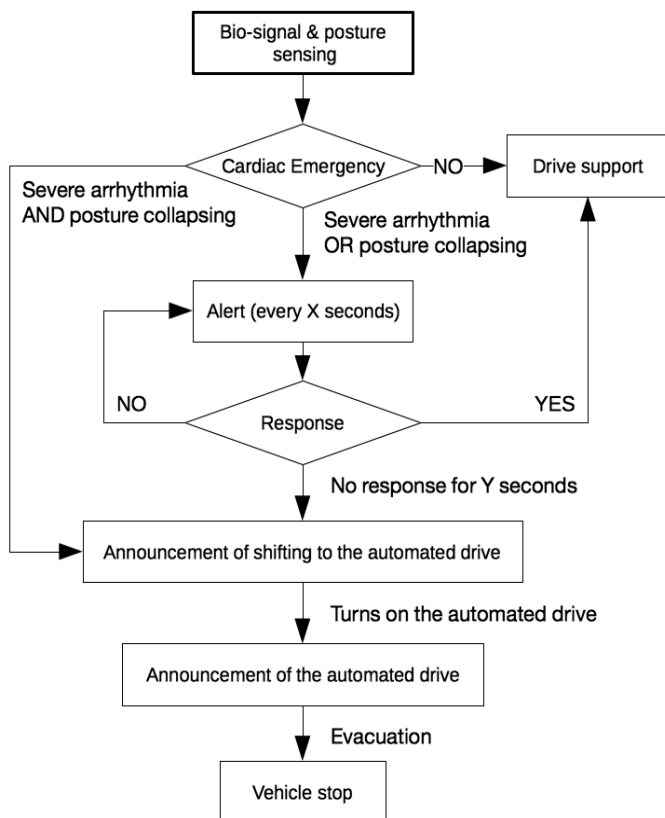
Bio-signal & posture sensing

Cardiac Emergency

NO

Drive support

Severe arrhythmia AND posture collapsing

Severe arrhythmia OR posture collapsing

Alert (every X seconds)

NO

Response

YES

No response for Y seconds

Announcement of shifting to the automated drive

Turns on the automated drive

Announcement of the automated drive

Evacuation

Vehicle stop